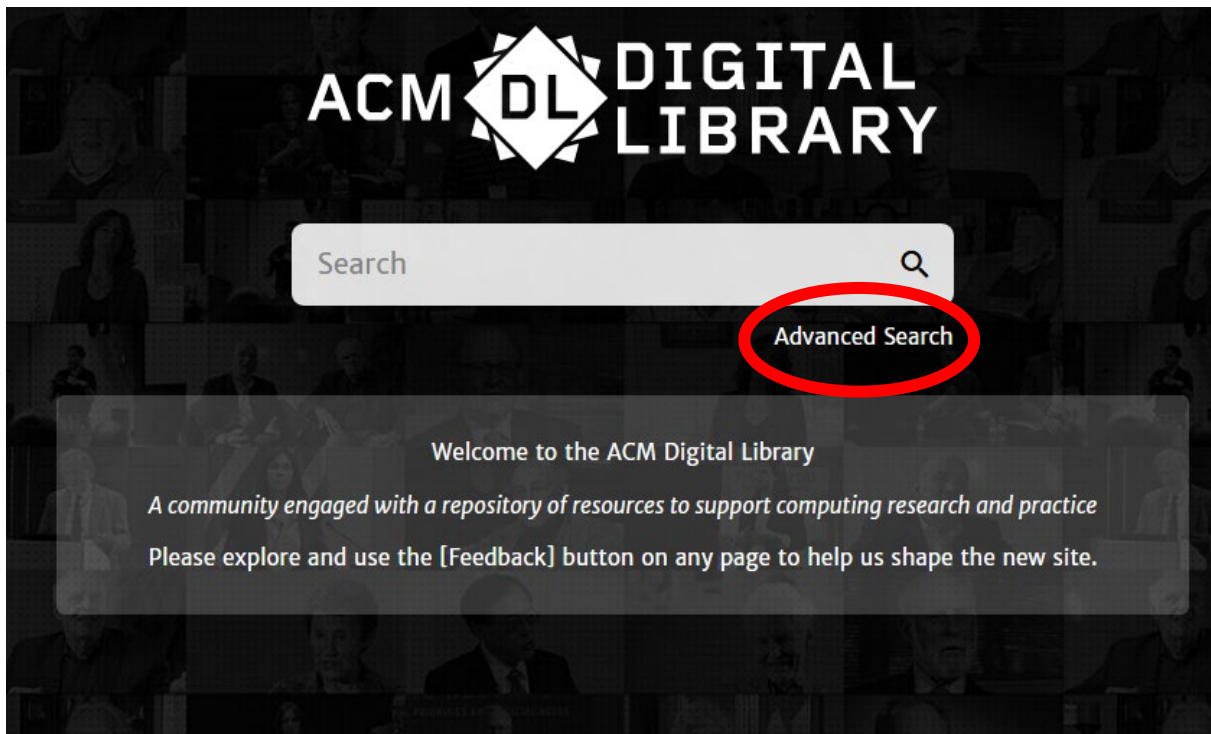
ACM DL DIGITAL LIBRARY

Search

Advanced Search

Welcome to the ACM Digital Library

A community engaged with a repository of resources to support computing research and practice

Please explore and use the [Feedback] button on any page to help us shape the new site.